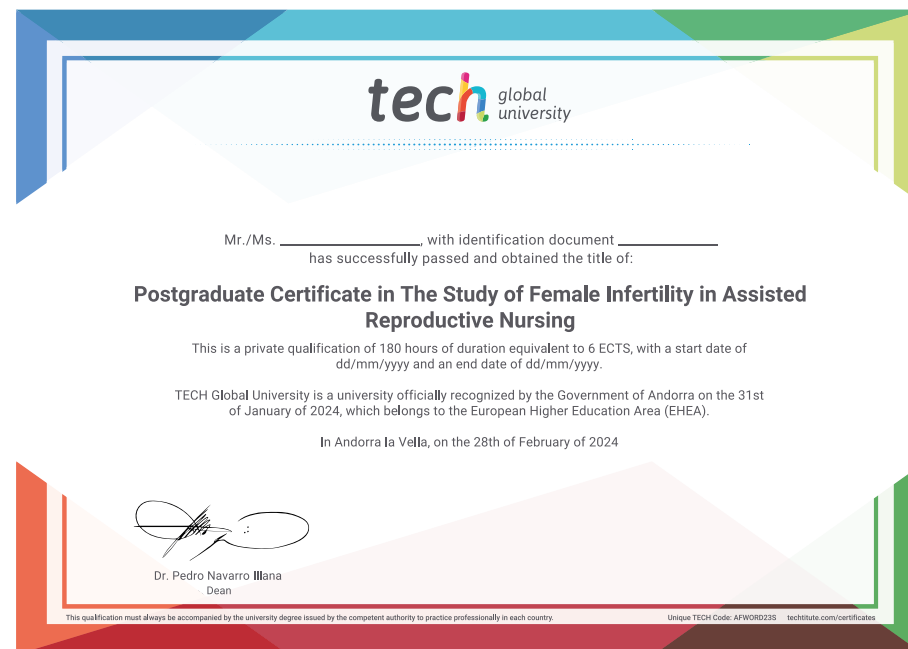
tech global university

Mr./Ms. ____________________, with identification document ______________ has successfully passed and obtained the title of:

Postgraduate Certificate in The Study of Female Infertility in Assisted Reproductive Nursing

This is a private qualification of 180 hours of duration equivalent to 6 ECTS, with a start date of dd/mm/yyyy and an end date of dd/mm/yyyy.

TECH Global University is a university officially recognized by the Government of Andorra on the 31st of January of 2024, which belongs to the European Higher Education Area (EHEA).

In Andorra la Vella, on the 28th of February of 2024

Dr. Pedro Navarro Illana
Dean

This qualification must always be accompanied by the university degree issued by the competent authority to practice professionally in each country.

Unique TECH Code: AFWORD23S techtitute.com/certificates